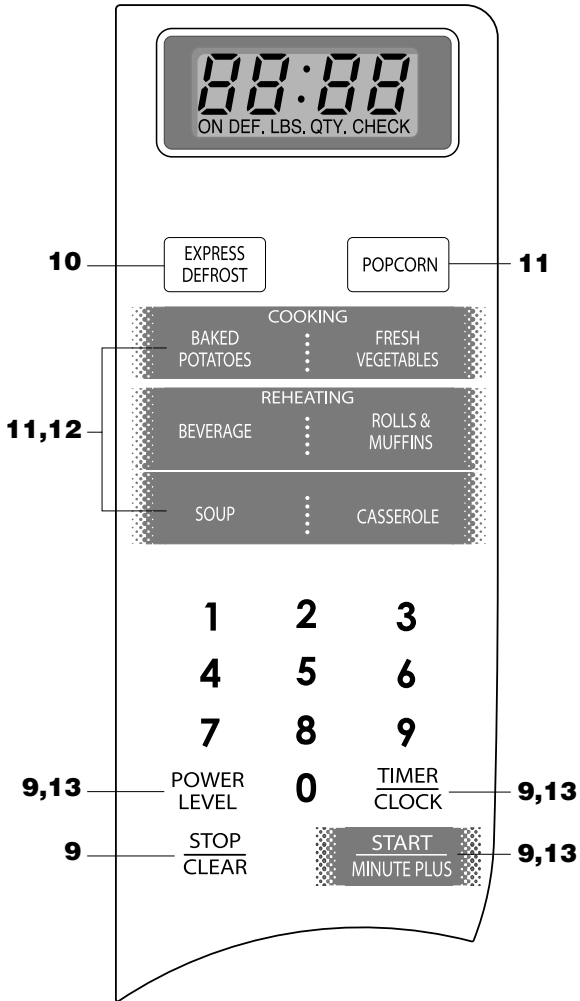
88:88
ON DEF. LBS. QTY. CHECK

10 EXPRESS DEFROST

POPCORN 11

COOKING
BAKED POTATOES
FRESH VEGETABLES

11,12

REHEATING
BEVERAGE
ROLLS & MUFFINS

SOUP
CASSEROLE

1 2 3
4 5 6
7 8 9

9,13 POWER LEVEL
0
TIMER CLOCK 9,13

9 STOP CLEAR
START MINUTE PLUS 9,13